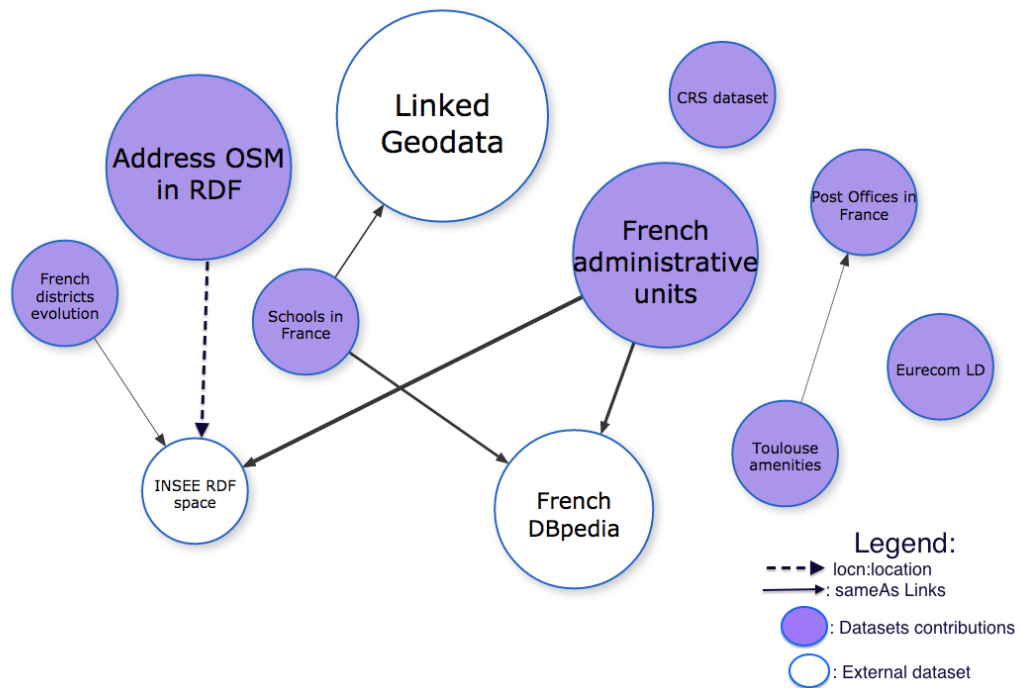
Linked Geodata

CRS dataset

Address OSM in RDF

Post Offices in France

French administrative units

French districts evolution

Schools in France

Eurecom LD

Toulouse amenities

INSEE RDF space

French DBpedia

Legend:
locn:location
: sameAs Links
: Datasets contributions
: External dataset